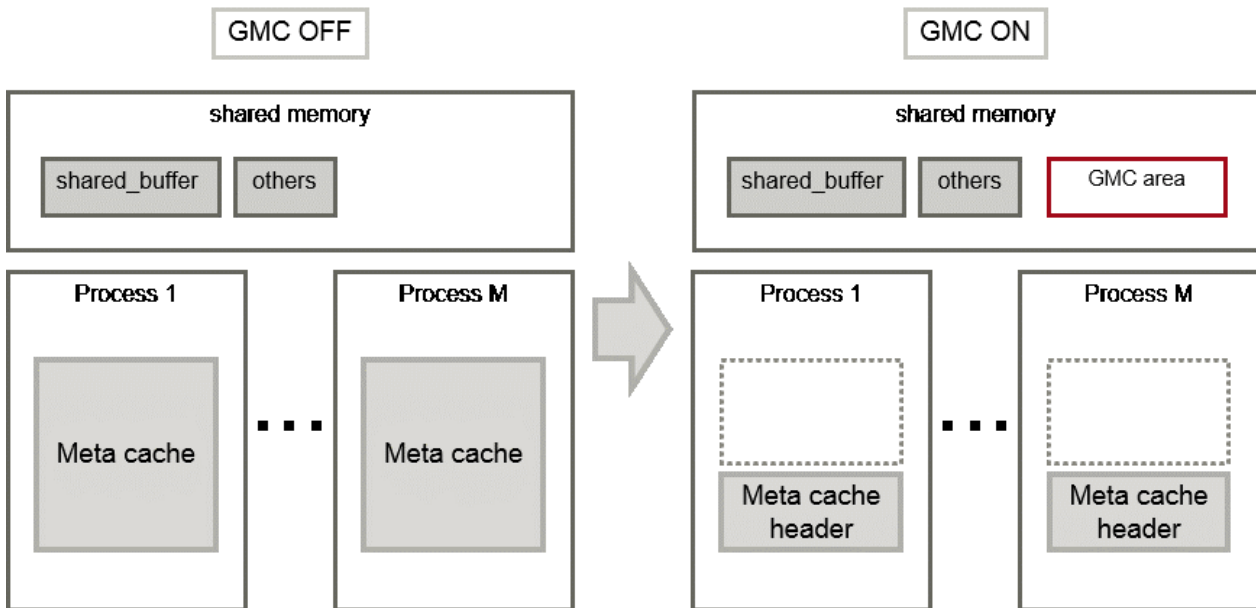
GMC OFF

shared memory

shared_buffer

others

Process 1

Meta cache

. . .

Process M

Meta cache

GMC ON

shared memory

shared_buffer

others

GMC area

Process 1

Meta cache header

. . .

Process M

Meta cache header